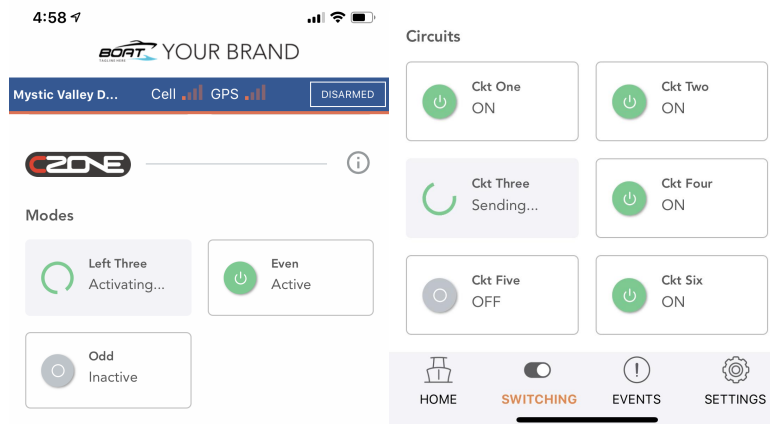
4:58

BOAT YOUR BRAND

Mystic Valley D... Cell GPS DISARMED

CZONE

Modes

Left Three
Activating...

Even
Active

Odd
Inactive

Circuits

Ckt One
ON

Ckt Two
ON

Ckt Three
Sending...

Ckt Four
ON

Ckt Five
OFF

Ckt Six
ON

HOME SWITCHING EVENTS SETTINGS